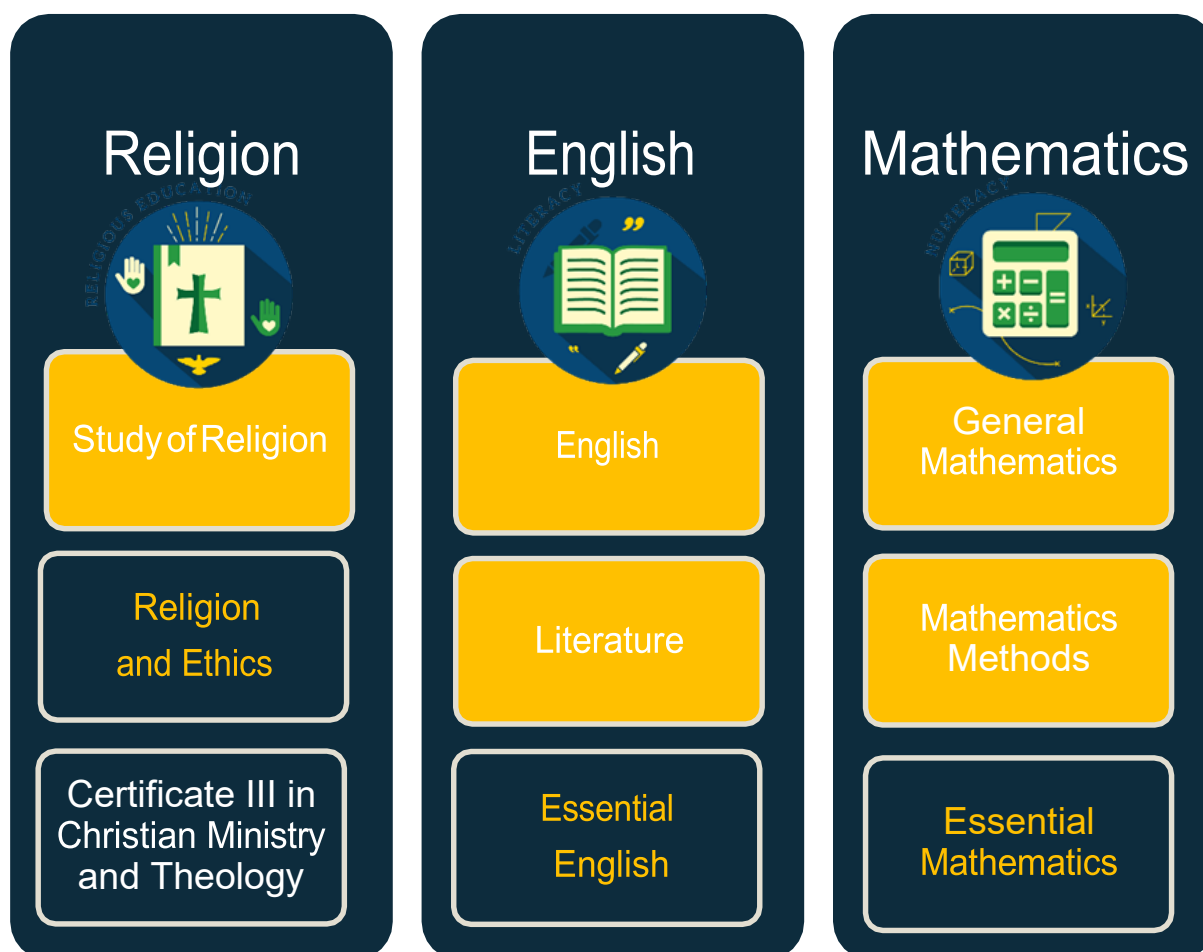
Religion

RELIGIOUS EDUCATION

Study of Religion

Religion and Ethics

Certificate III in Christian Ministry and Theology

English

LITERACY

English

Literature

Essential English

Mathematics

NUMERACY

General Mathematics

Mathematics Methods

Essential Mathematics